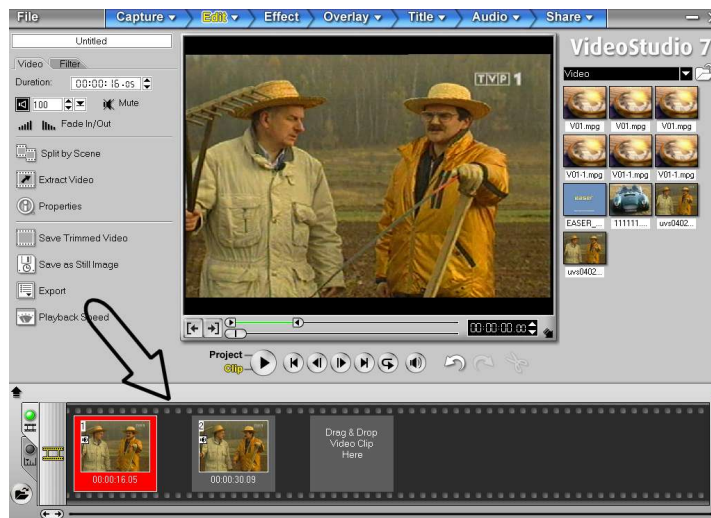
File Capture Edit Effect Overlay Title Audio Share

Untitled

Video Filter

Duration: 00:00:16.05

100 Mute

Fade In/Out

Split by Scene

Extract Video

Properties

Save Trimmed Video

Save as Still Image

Export

Playback Speed

TVP 1

00:00:00.00

Project

Clip

VideoStudio 7

Video

V01.mpg V01.mpg V01.mpg

V01-1.mpg V01-1.mpg V01-1.mpg

EASER_ 111111... uvs0402...

uvs0402...

1

00:00:16.05

2

00:00:30.09

Drag & Drop Video Clip Here